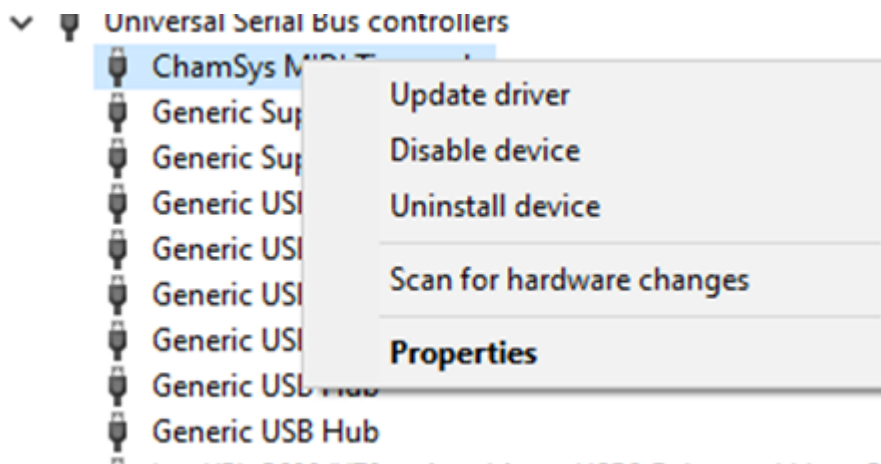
Universal Serial Bus controllers
ChamSys M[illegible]
Generic Su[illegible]
Generic Su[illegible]
Generic US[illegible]
Generic US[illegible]
Generic US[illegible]
Generic US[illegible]
Generic US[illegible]
Generic USB Hub
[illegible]

Update driver
Disable device
Uninstall device
Scan for hardware changes
Properties